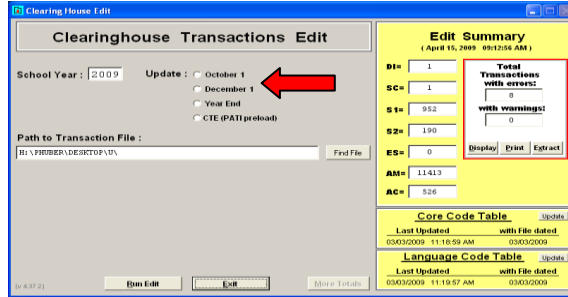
Clearing House Edit

Clearinghouse Transactions Edit

School Year : 2009

Update : October 1
December 1
Year End
CTE (PATI preload)

Path to Transaction File :

H:\PHUBER\DESKTOP\U\

Find File

Edit Summary
( April 15, 2009 09:12:56 AM )

DI= 1
SC= 1
S1= 952
S2= 190
ES= 0
AM= 11413
AC= 526

Total Transactions with errors:
8
with warnings:
0

Display Print Extract

Core Code Table Update
Last Updated with File dated
03/03/2009 11:18:59 AM 03/03/2009

Language Code Table Update
Last Updated with File dated
03/03/2009 11:19:57 AM 03/03/2009

(v 4.37.2)

Run Edit Exit More Totals